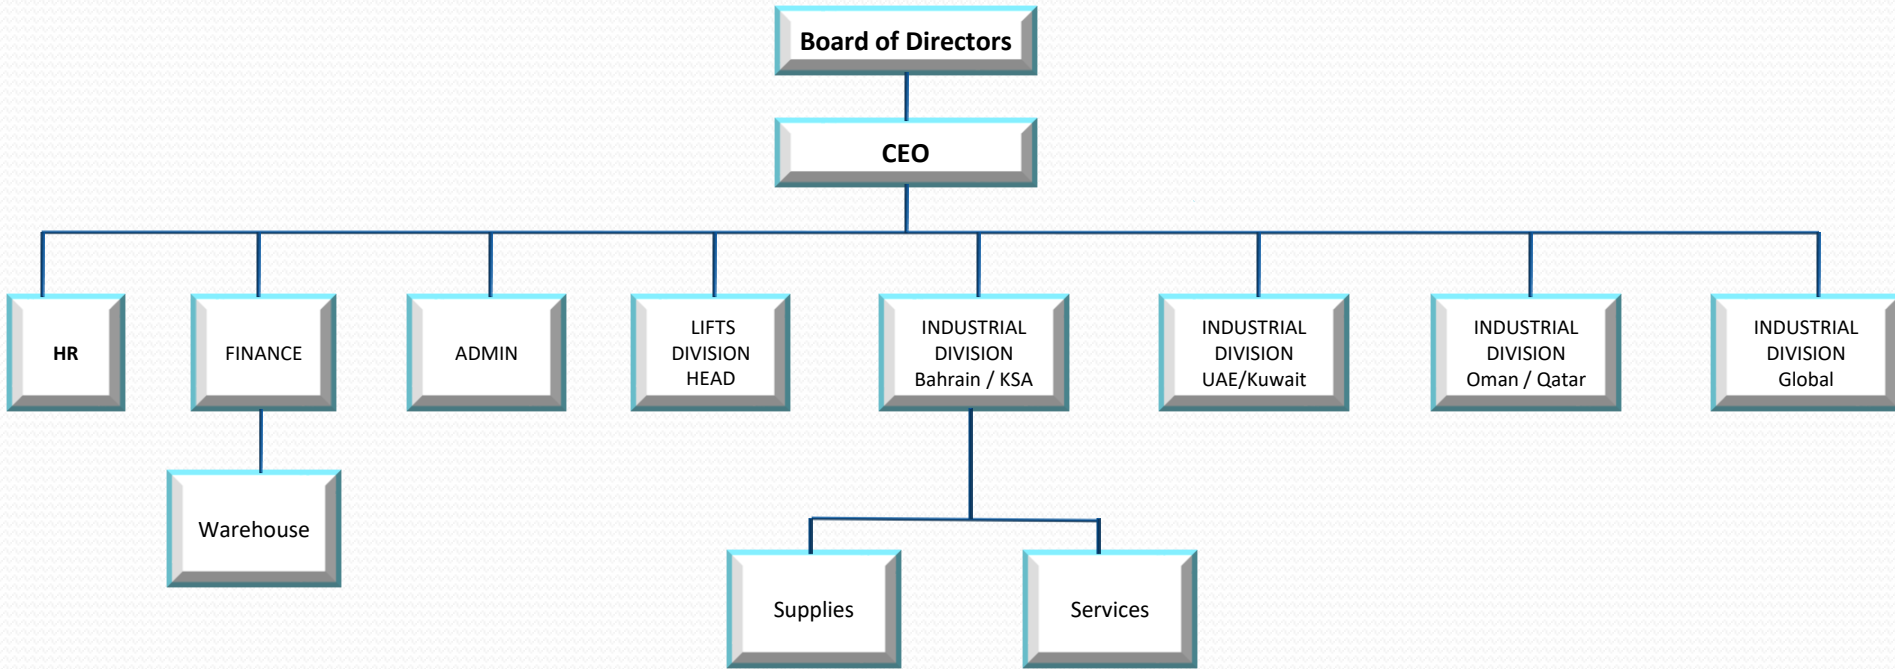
Board of Directors

CEO

HR

FINANCE

Warehouse

ADMIN

LIFTS DIVISION HEAD

INDUSTRIAL DIVISION Bahrain / KSA

Supplies

Services

INDUSTRIAL DIVISION UAE/Kuwait

INDUSTRIAL DIVISION Oman / Qatar

INDUSTRIAL DIVISION Global